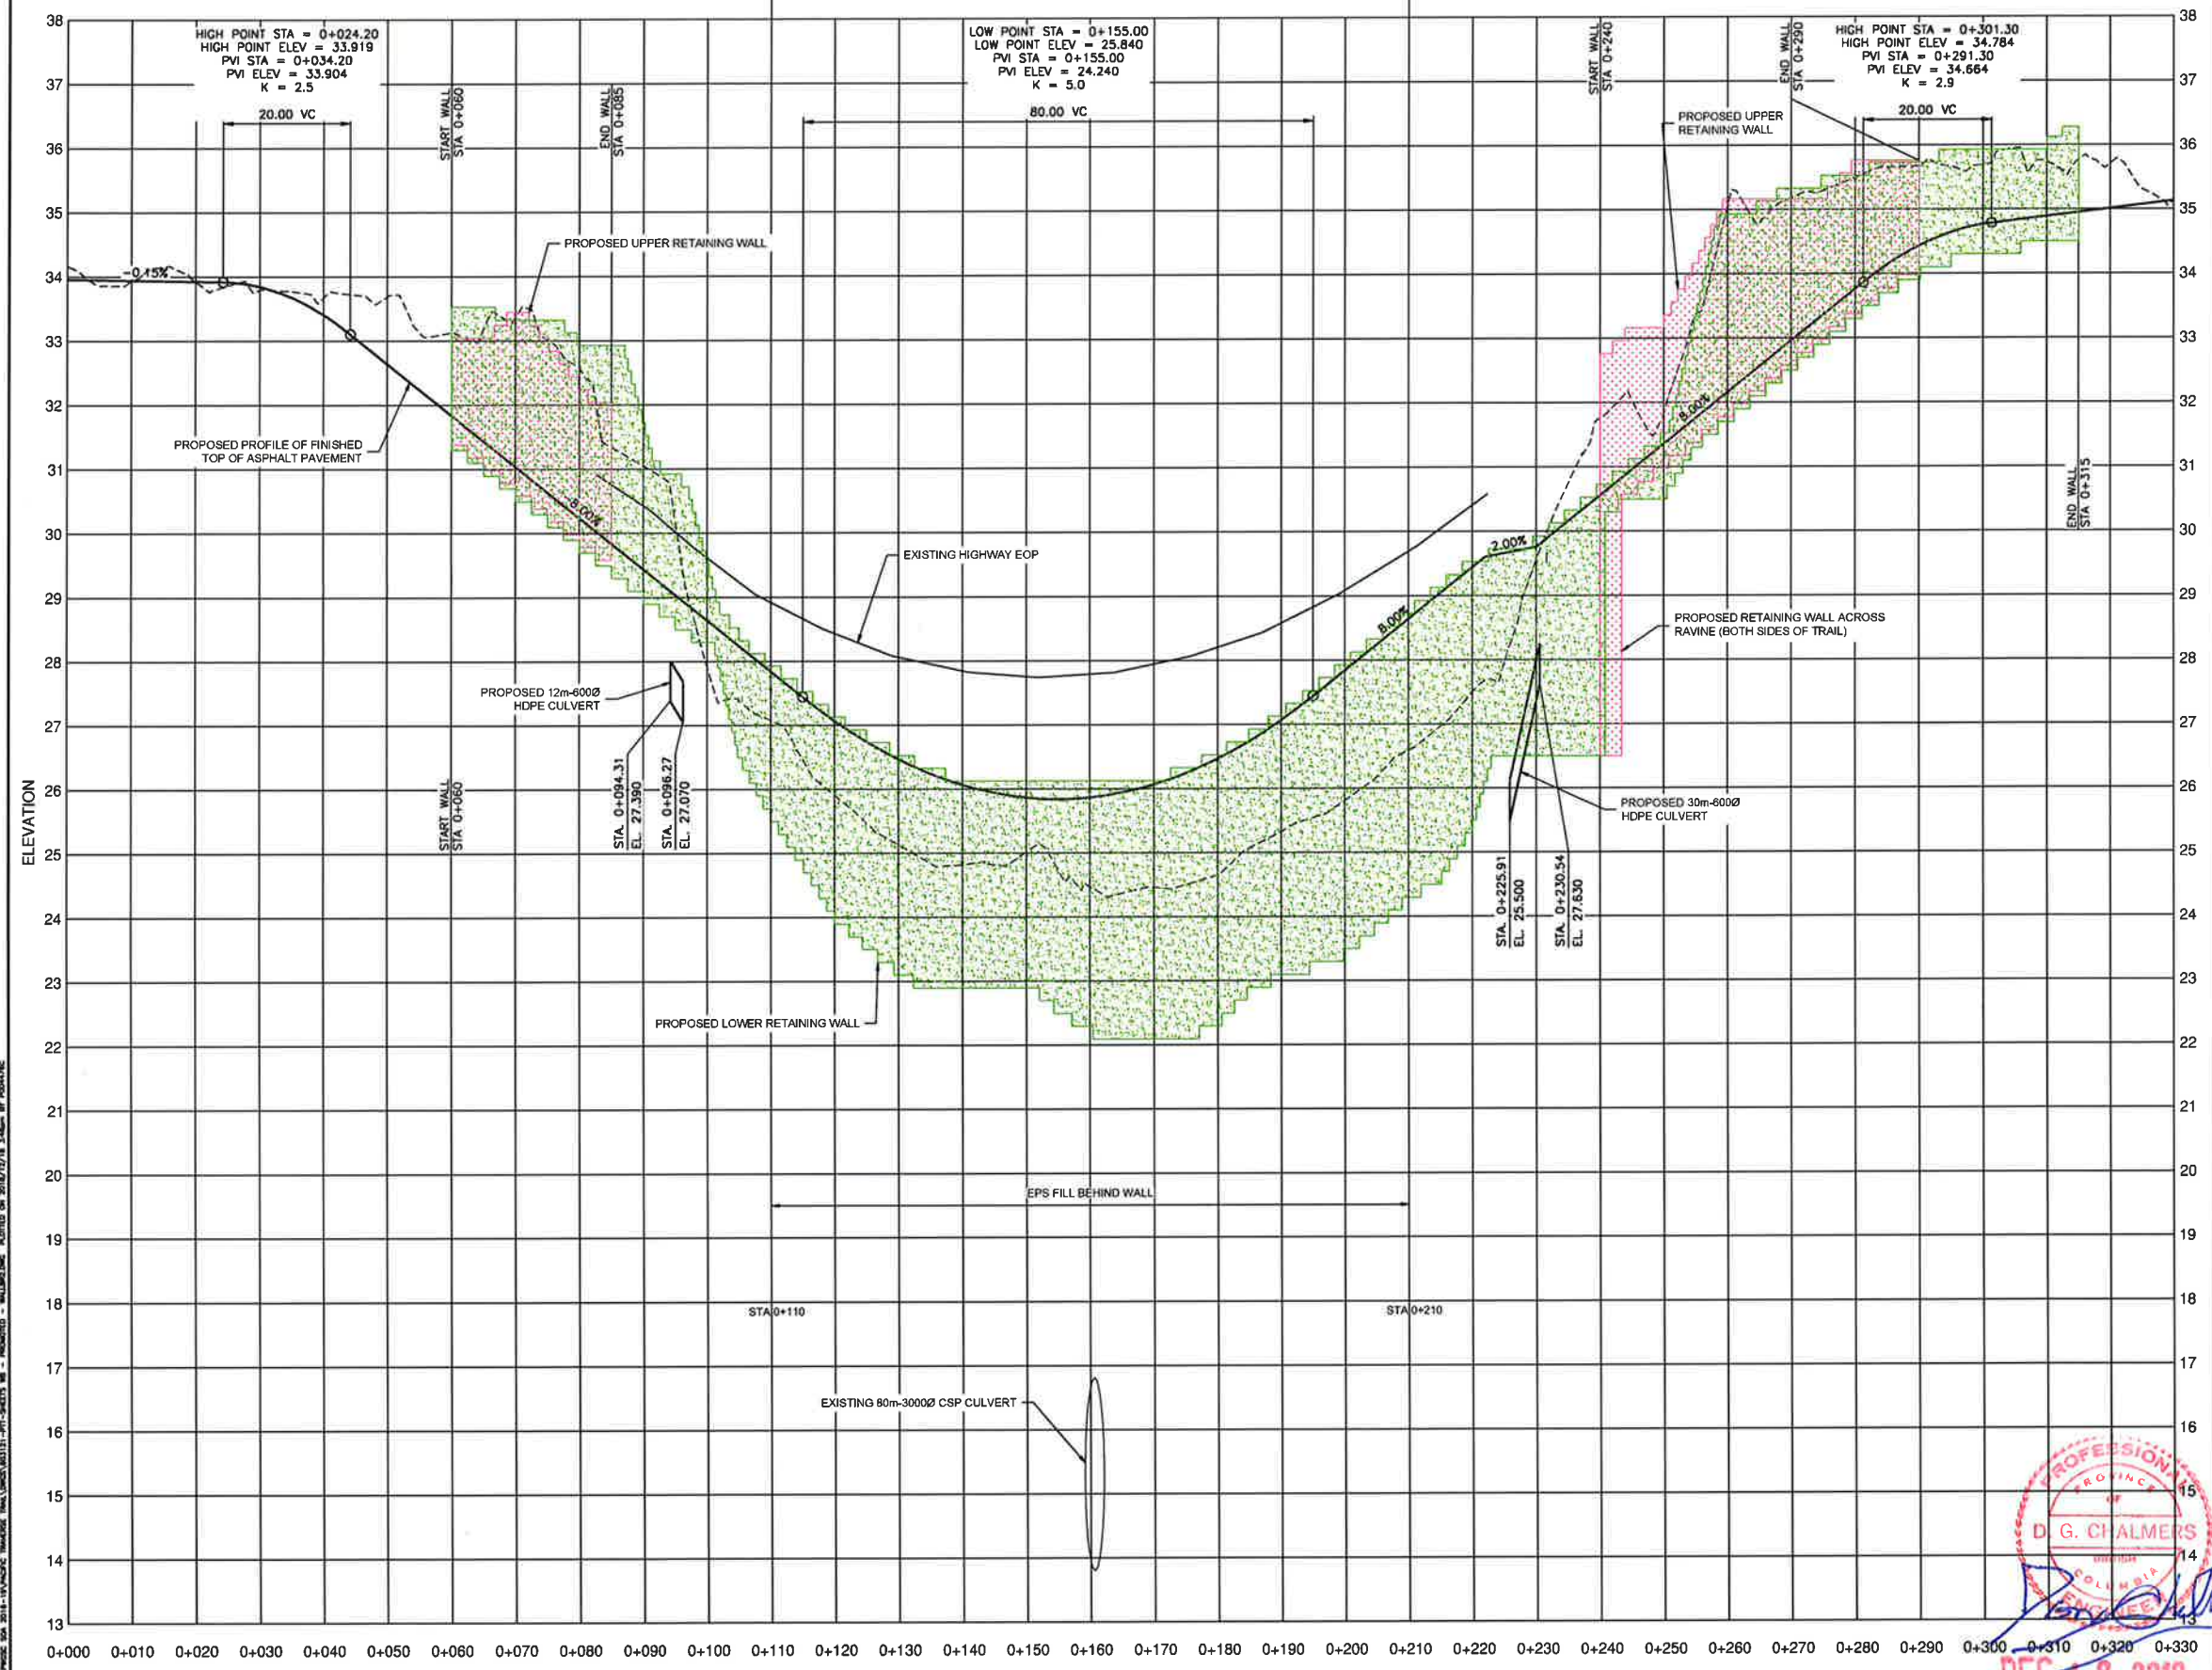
HIGH POINT STA = 0+024.20
HIGH POINT ELEV = 33.919
PVI STA = 0+034.20
PVI ELEV = 33.904
K = 2.5

20.00 VC

LOW POINT STA = 0+155.00
LOW POINT ELEV = 25.840
PVI STA = 0+155.00
PVI ELEV = 24.240
K = 5.0

80.00 VC

HIGH POINT STA = 0+301.30
HIGH POINT ELEV = 34.784
PVI STA = 0+291.30
PVI ELEV = 34.664
K = 2.9

20.00 VC

START WALL STA 0+060

END WALL STA 0+085

START WALL STA 0+240

END WALL STA 0+290

PROPOSED UPPER RETAINING WALL

PROPOSED UPPER RETAINING WALL

-0.15%

PROPOSED PROFILE OF FINISHED TOP OF ASPHALT PAVEMENT

8.00%

8.00%

8.00%

2.00%

EXISTING HIGHWAY EOP

END WALL STA 0+315

PROPOSED RETAINING WALL ACROSS RAVINE (BOTH SIDES OF TRAIL)

PROPOSED 12m-600Ø HDPE CULVERT

START WALL STA 0+060

STA. 0+094.31
EL. 27.390

STA. 0+096.27
EL. 27.070

PROPOSED 30m-600Ø HDPE CULVERT

STA. 0+225.91
EL. 25.500

STA. 0+230.54
EL. 27.630

PROPOSED LOWER RETAINING WALL

ELEVATION

EPS FILL BEHIND WALL

STA 0+110

STA 0+210

EXISTING 60m-3000Ø CSP CULVERT

38 37 36 35 34 33 32 31 30 29 28 27 26 25 24 23 22 21 20 19 18 17 16 15 14 13

0+000 0+010 0+020 0+030 0+040 0+050 0+060 0+070 0+080 0+090 0+100 0+110 0+120 0+130 0+140 0+150 0+160 0+170 0+180 0+190 0+200 0+210 0+220 0+230 0+240 0+250 0+260 0+270 0+280 0+290 0+300 0+310 0+320 0+330

PROFESSIONAL PROVINCE OF D. G. CHALMERS BRITISH COLUMBIA ENGINEER

DEC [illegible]